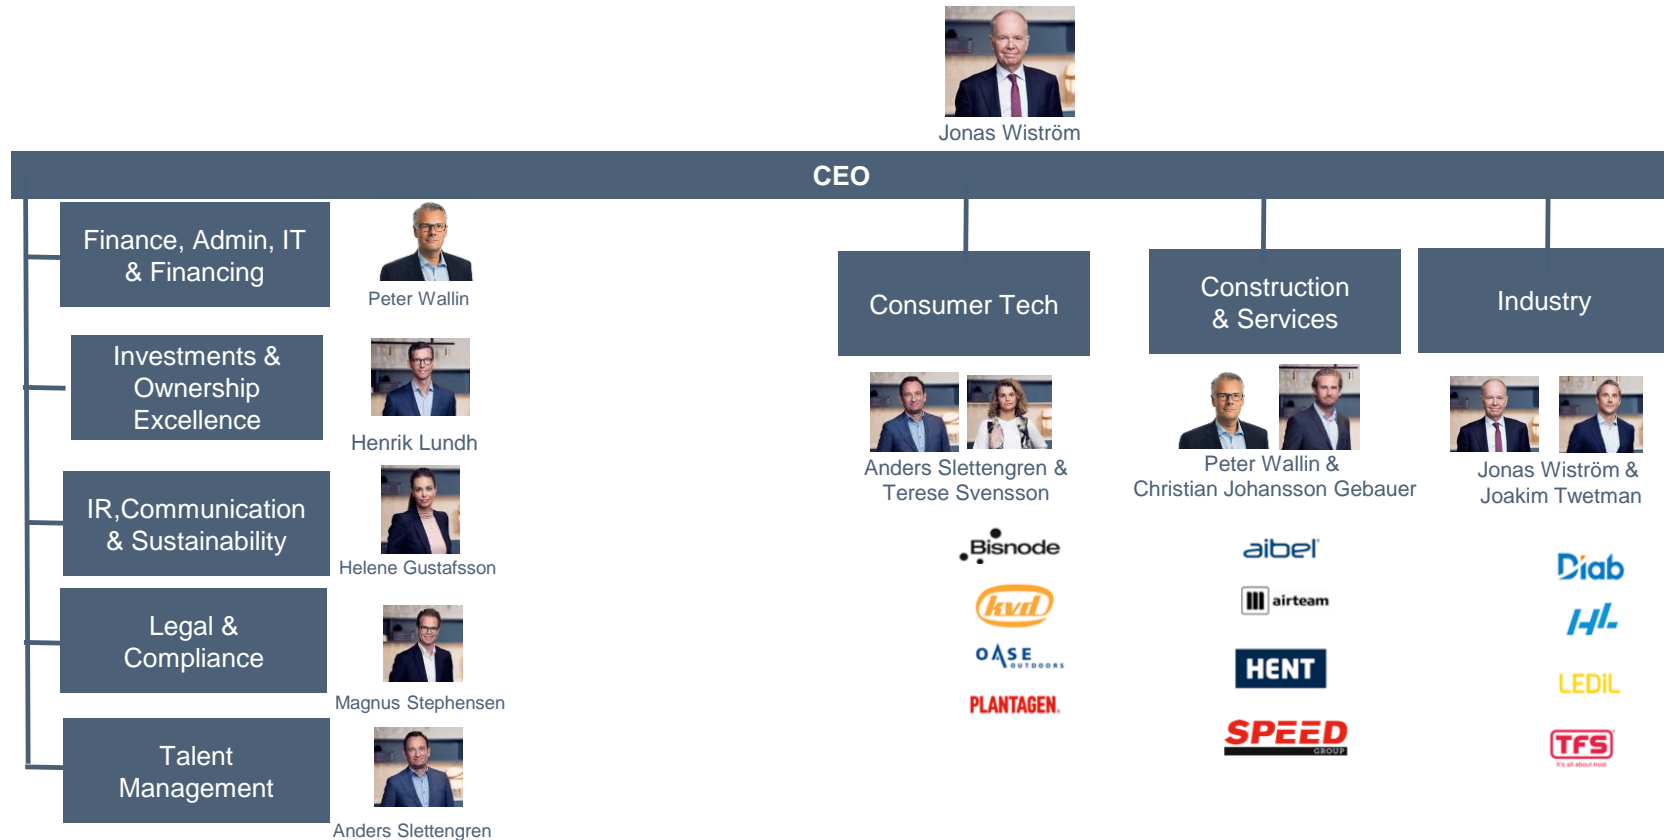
Jonas Wiström

CEO

Finance, Admin, IT & Financing

Peter Wallin

Investments & Ownership Excellence

Henrik Lundh

IR,Communication & Sustainability

Helene Gustafsson

Legal & Compliance

Magnus Stephensen

Talent Management

Anders Slettengren

Consumer Tech

Anders Slettengren & Terese Svensson

Bisnode

kvd

OASE OUTDOORS

PLANTAGEN.

Construction & Services

Peter Wallin & Christian Johansson Gebauer

aibel

airteam

HENT

SPEED GROUP

Industry

Jonas Wiström & Joakim Twetman

Diab

HL

LEDiL

TFS